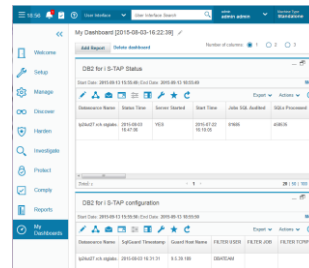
16:56

User Interface

User Interface Search

admin
admin admin

Standalone

<<

Welcome

Setup

Manage

Discover

Harden

Investigate

Protect

Comply

Reports

My Dashboards

My Dashboard [2015-08-03 -16:22:39]

Add Report

Delete dashboard

Number of columns: 1 2 3

DB2 for i S-TAP Status

Start Date: 2015-08-03 15:56:00 End Date: 2015-08-03 16:56:00

| Datasource Name | Status Time | Server Started | Start Time | Jobs SQL Audited | SQLs Processed |
|---|---|---|---|---|---|
| lp2hn21.rch.stglabs | 2015-08-03 16:47:36 | YES | 2015-07-22 16:18:29 | 91696 | 65636 |

1 - 1 of 1

20 | 50 | 100

DB2 for i S-TAP configuration

Start Date: 2015-08-03 15:56:00 End Date: 2015-08-03 16:56:00

Export

Actions

| Datasource Name | SqlGuard Timestamp | Guard-Host Name | FILTER-USER | FILTER-JOB | FILTER-TCPIP |
|---|---|---|---|---|---|
| lp2hn21.rch.stglabs | 2015-08-03 16:31:31 | 9.5.35.186 | DBATEAM | | |